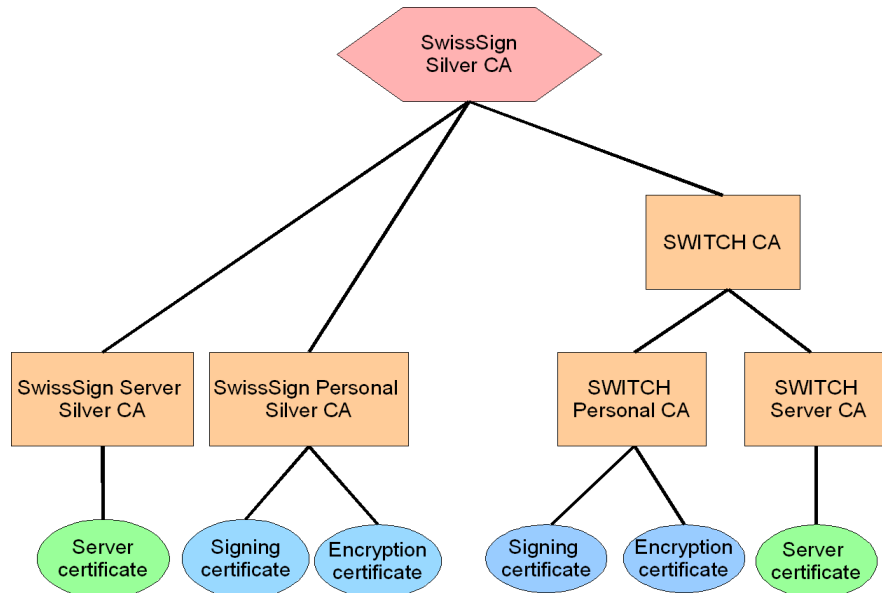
SwissSign Silver CA

SWITCH CA

SwissSign Server Silver CA

SwissSign Personal Silver CA

SWITCH Personal CA

SWITCH Server CA

Server certificate

Signing certificate

Encryption certificate

Signing certificate

Encryption certificate

Server certificate